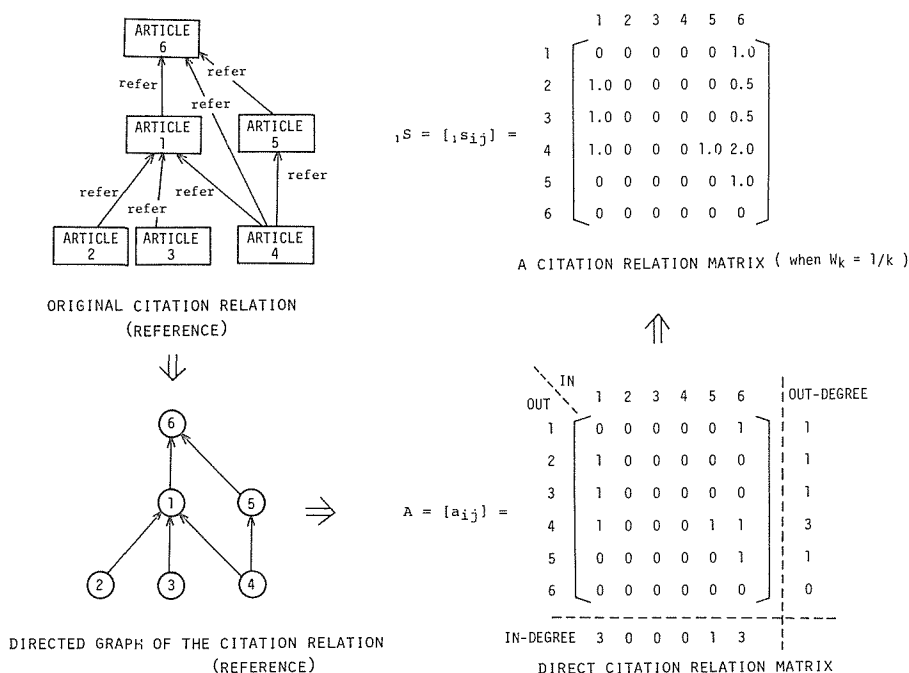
ARTICLE 6

refer

refer

refer

ARTICLE 1

ARTICLE 5

refer

refer

refer

refer

ARTICLE 2

ARTICLE 3

ARTICLE 4

ORIGINAL CITATION RELATION (REFERENCE)

⇓

6

1

5

2

3

4

DIRECTED GRAPH OF THE CITATION RELATION (REFERENCE)

⇒

$_1S = [_1s_{ij}] =$

|   | 1 | 2 | 3 | 4 | 5 | 6 |
|---|---|---|---|---|---|---|
| 1 | 0 | 0 | 0 | 0 | 0 | 1.0 |
| 2 | 1.0 | 0 | 0 | 0 | 0 | 0.5 |
| 3 | 1.0 | 0 | 0 | 0 | 0 | 0.5 |
| 4 | 1.0 | 0 | 0 | 0 | 1.0 | 2.0 |
| 5 | 0 | 0 | 0 | 0 | 0 | 1.0 |
| 6 | 0 | 0 | 0 | 0 | 0 | 0 |

A CITATION RELATION MATRIX ( when $W_k = 1/k$ )

⇑

$A = [a_{ij}] =$

| OUT \ IN | 1 | 2 | 3 | 4 | 5 | 6 | OUT-DEGREE |
|---|---|---|---|---|---|---|---|
| 1 | 0 | 0 | 0 | 0 | 0 | 1 | 1 |
| 2 | 1 | 0 | 0 | 0 | 0 | 0 | 1 |
| 3 | 1 | 0 | 0 | 0 | 0 | 0 | 1 |
| 4 | 1 | 0 | 0 | 0 | 1 | 1 | 3 |
| 5 | 0 | 0 | 0 | 0 | 0 | 1 | 1 |
| 6 | 0 | 0 | 0 | 0 | 0 | 0 | 0 |
| IN-DEGREE | 3 | 0 | 0 | 0 | 1 | 3 | |

DIRECT CITATION RELATION MATRIX